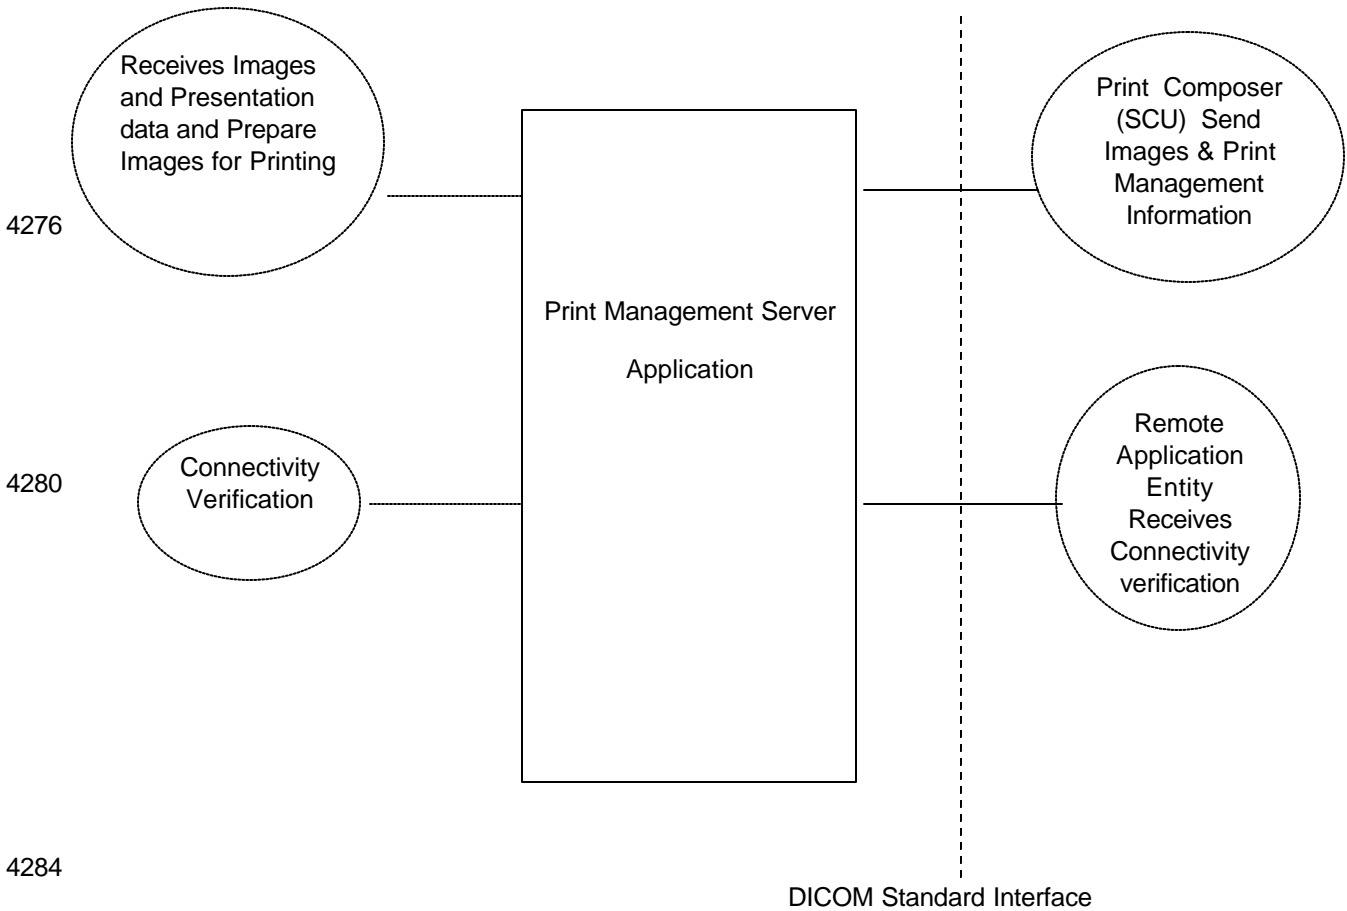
Receives Images and Presentation data and Prepare Images for Printing

Print Composer (SCU) Send Images & Print Management Information

4276

Print Management Server

Application

Remote Application Entity Receives Connectivity verification

4280

Connectivity Verification

4284

DICOM Standard Interface